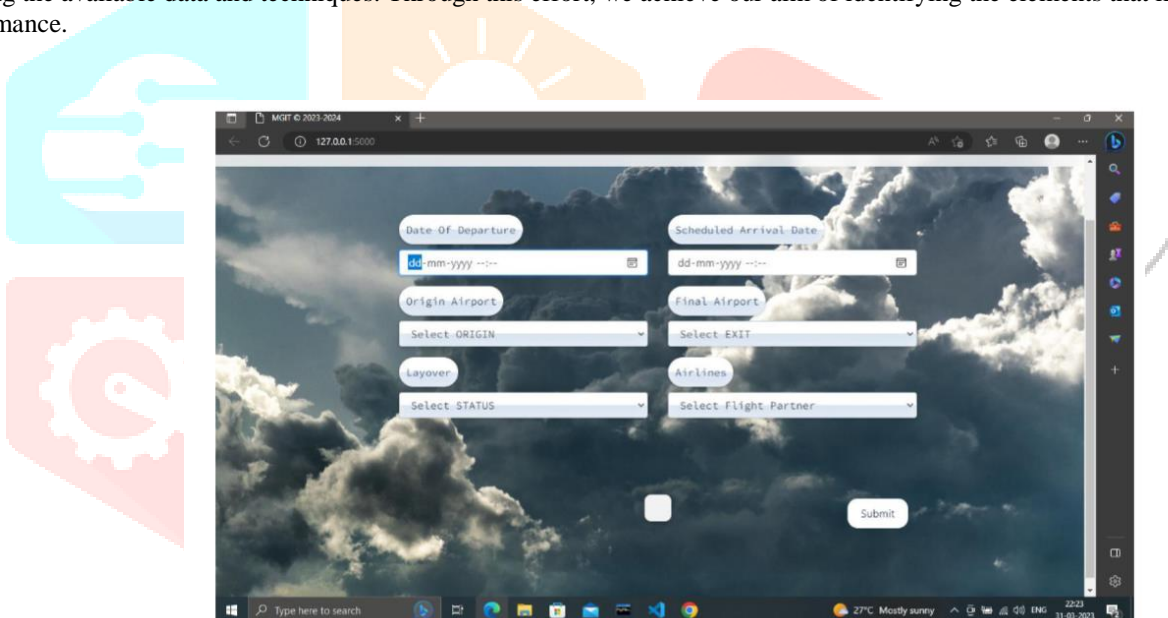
mance.

MGIT © 2023-2024

127.0.0.1:5000

Date Of Departure

dd-mm-yyyy --:--

Scheduled Arrival Date

dd-mm-yyyy --:--

Origin Airport

Select ORIGIN

Final Airport

Select EXIT

Layover

Select STATUS

Airlines

Select Flight Partner

Submit

Type here to search

27°C Mostly sunny

ENG

22:23

31-03-2023